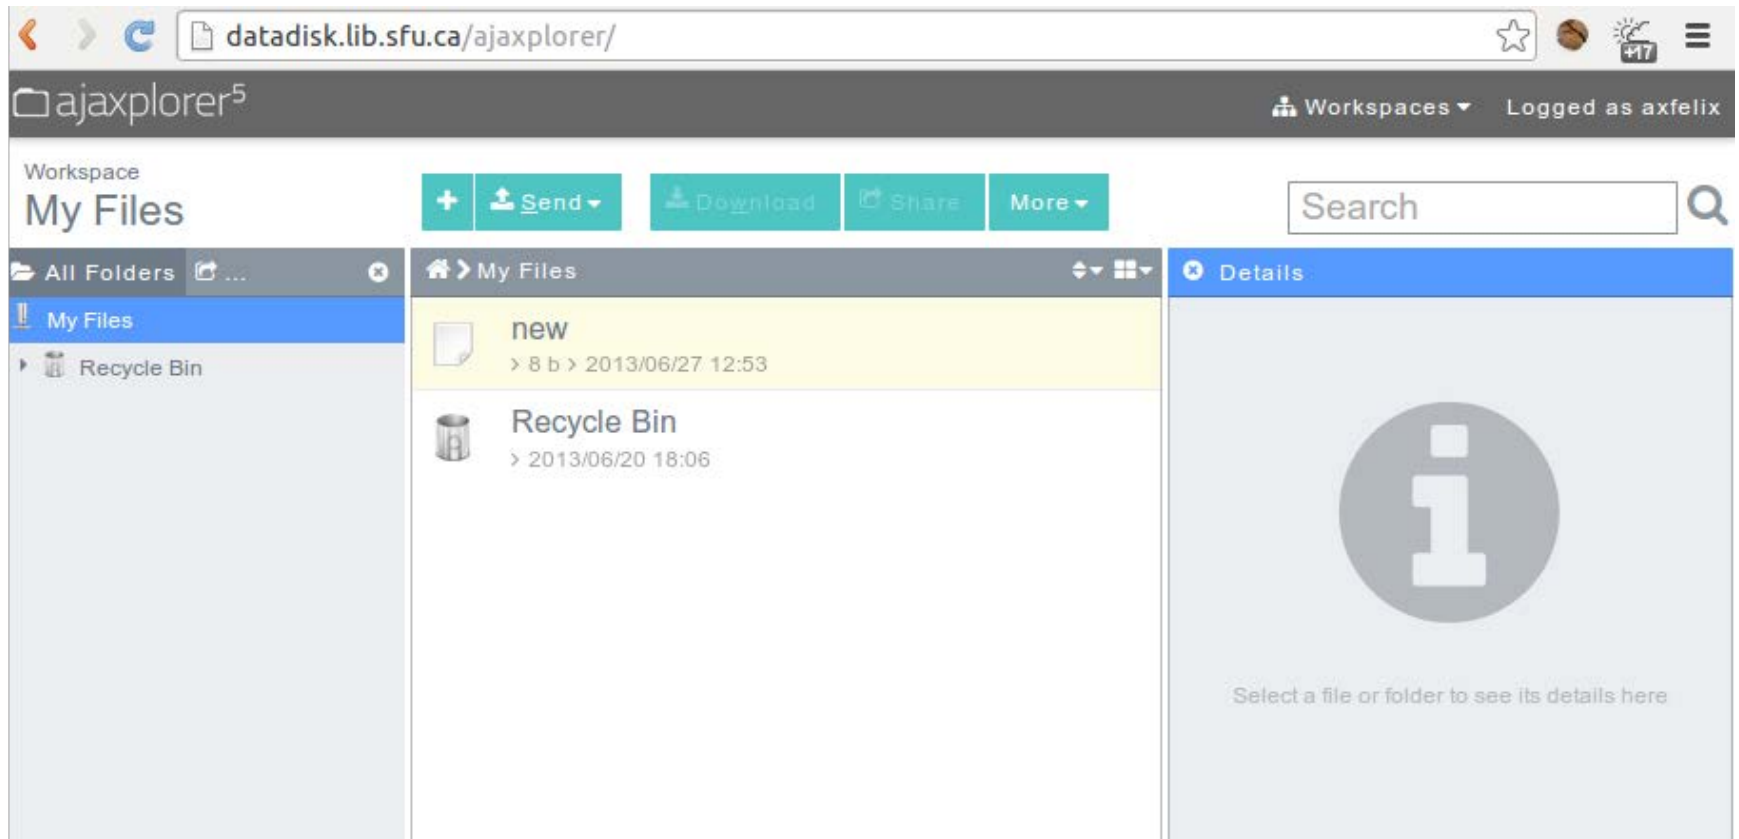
datadisk.lib.sfu.ca/ajaxplorer/

+17

ajaxplorer$^5$

Workspaces ▾ Logged as axfelix

Workspace
My Files

+ Send ▾ Download Share More ▾

Search

All Folders ...

My Files

Recycle Bin

My Files

new
> 8 b > 2013/06/27 12:53

Recycle Bin
> 2013/06/20 18:06

Details

Select a file or folder to see its details here